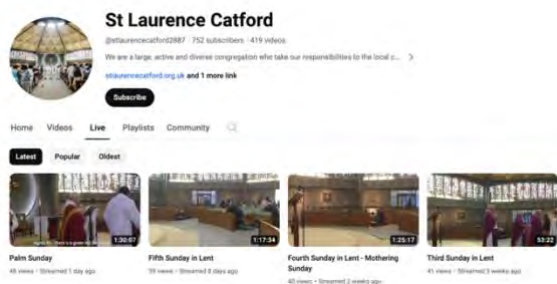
St Laurence Catford

@stlaurencecatford2887 · 752 subscribers · 419 videos

We are a large, active and diverse congregation who take our responsibilities to the local c... >

stlaurencecatford.org.uk and 1 more link

Subscribe

Home Videos Live Playlists Community

Latest Popular Oldest

1:30:07
Palm Sunday
46 views · Streamed 1 day ago

1:17:34
Fifth Sunday in Lent
59 views · Streamed 8 days ago

1:25:17
Fourth Sunday in Lent - Mothering Sunday
40 views · Streamed 2 weeks ago

53:22
Third Sunday in Lent
41 views · Streamed 3 weeks ago